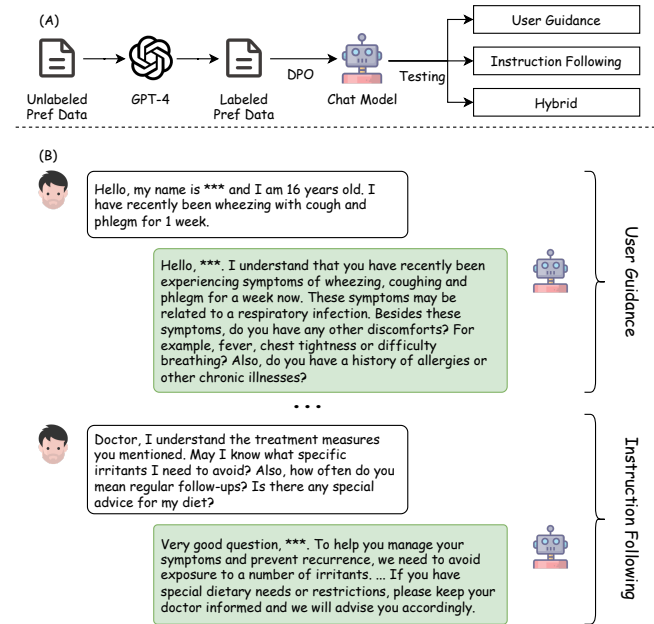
(A)

Unlabeled Pref Data

GPT-4

Labeled Pref Data

DPO

Chat Model

Testing

User Guidance

Instruction Following

Hybrid

(B)

Hello, my name is *** and I am 16 years old. I have recently been wheezing with cough and phlegm for 1 week.

Hello, ***. I understand that you have recently been experiencing symptoms of wheezing, coughing and phlegm for a week now. These symptoms may be related to a respiratory infection. Besides these symptoms, do you have any other discomforts? For example, fever, chest tightness or difficulty breathing? Also, do you have a history of allergies or other chronic illnesses?

User Guidance

• • •

Doctor, I understand the treatment measures you mentioned. May I know what specific irritants I need to avoid? Also, how often do you mean regular follow-ups? Is there any special advice for my diet?

Very good question, ***. To help you manage your symptoms and prevent recurrence, we need to avoid exposure to a number of irritants. ... If you have special dietary needs or restrictions, please keep your doctor informed and we will advise you accordingly.

Instruction Following